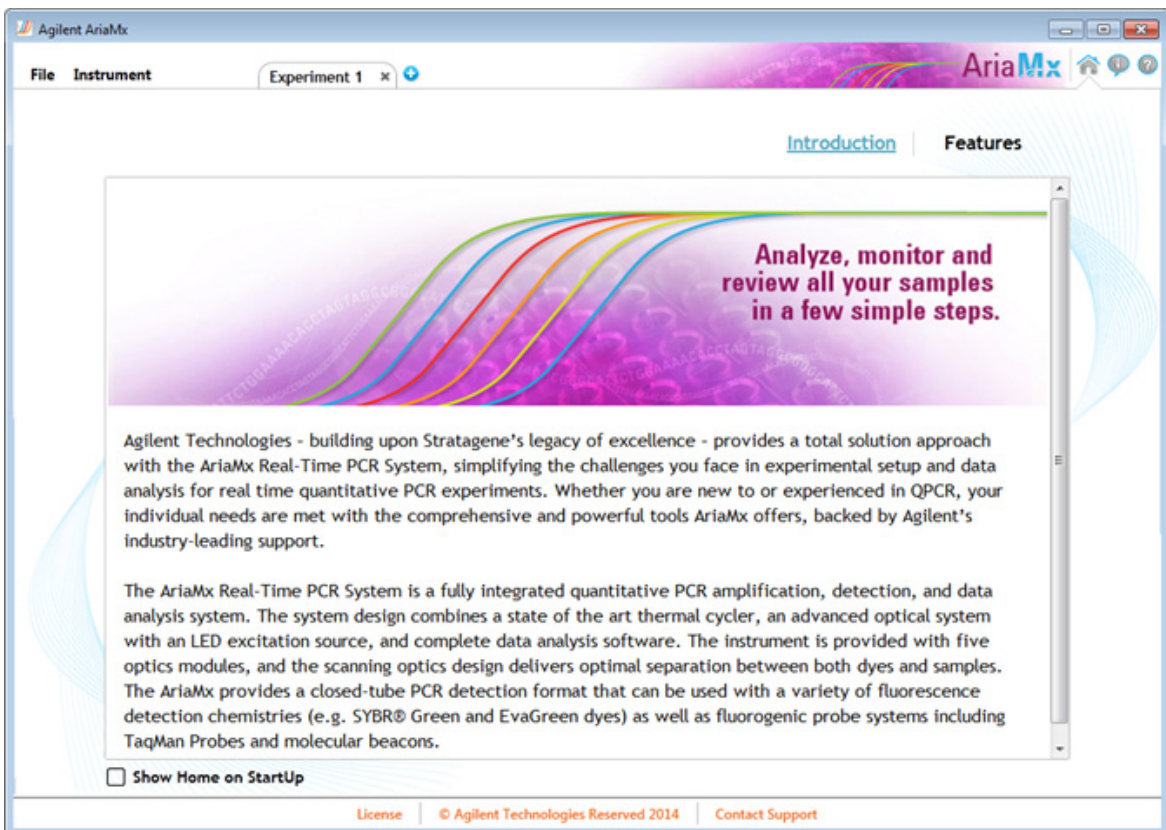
Agilent AriaMx

File Instrument

Experiment 1 ×

AriaMx

Introduction Features

Analyze, monitor and review all your samples in a few simple steps.

Agilent Technologies - building upon Stratagene's legacy of excellence - provides a total solution approach with the AriaMx Real-Time PCR System, simplifying the challenges you face in experimental setup and data analysis for real time quantitative PCR experiments. Whether you are new to or experienced in QPCR, your individual needs are met with the comprehensive and powerful tools AriaMx offers, backed by Agilent's industry-leading support.

The AriaMx Real-Time PCR System is a fully integrated quantitative PCR amplification, detection, and data analysis system. The system design combines a state of the art thermal cycler, an advanced optical system with an LED excitation source, and complete data analysis software. The instrument is provided with five optics modules, and the scanning optics design delivers optimal separation between both dyes and samples. The AriaMx provides a closed-tube PCR detection format that can be used with a variety of fluorescence detection chemistries (e.g. SYBR® Green and EvaGreen dyes) as well as fluorogenic probe systems including TaqMan Probes and molecular beacons.

Show Home on StartUp

License | © Agilent Technologies Reserved 2014 | Contact Support